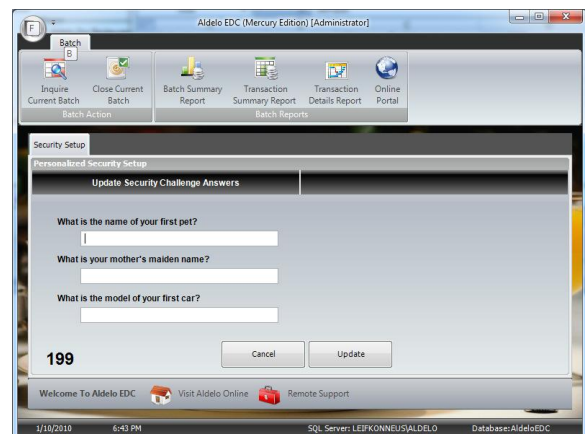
F

Aldelo EDC (Mercury Edition) [Administrator]

Batch

B

Inquire Current Batch

Close Current Batch

Batch Action

Batch Summary Report

Transaction Summary Report

Transaction Details Report

Online Portal

Batch Reports

Security Setup

Personalized Security Setup

Update Security Challenge Answers

What is the name of your first pet?

What is your mother's maiden name?

What is the model of your first car?

199

Cancel

Update

Welcome To Aldelo EDC

Visit Aldelo Online

Remote Support

1/10/2010

6:43 PM

SQL Server: LEIFKONNEUS\ALDELO

Database: AldeloEDC